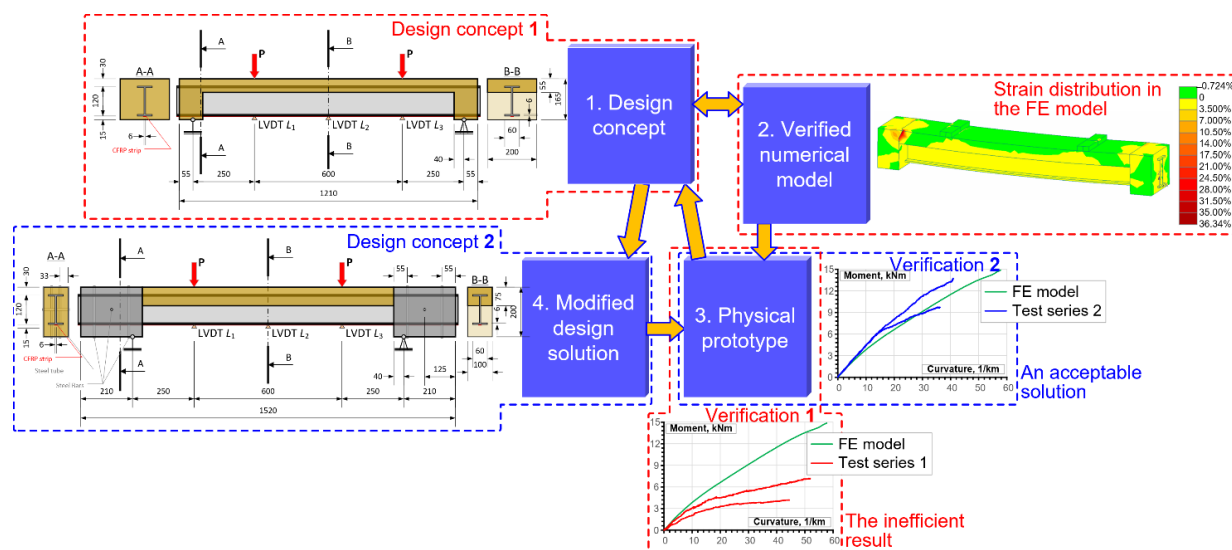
Design concept 1

A-A

30

120

15

6

CFRP strip

A

P

B

P

B-B

55

165

6

60

200

LVDT $L_1$

LVDT $L_2$

LVDT $L_3$

A

B

40

55

250

600

250

55

1210

1. Design concept

2. Verified numerical model

Strain distribution in the FE model

-0.724%
0
3.500%
7.000%
10.50%
14.00%
17.50%
21.00%
24.50%
28.00%
31.50%
35.00%
36.34%

Design concept 2

A-A

33

30

120

6

CFRP strip

Steel tube

Steel bars

A

P

B

P

55

55

B-B

75

6

200

LVDT $L_1$

LVDT $L_2$

LVDT $L_3$

A

B

40

60

125

100

210

250

600

250

210

1520

4. Modified design solution

3. Physical prototype

Verification 2

Moment, kNm

FE model

Test series 2

Curvature, 1/km

0 10 20 30 40 50 60

0 3 6 9 12 15

An acceptable solution

Verification 1

Moment, kNm

FE model

Test series 1

Curvature, 1/km

0 10 20 30 40 50 60

0 3 6 9 12 15

The inefficient result